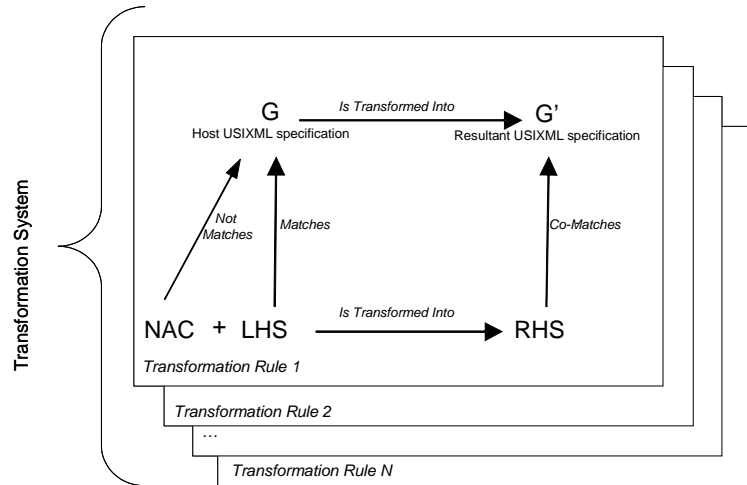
Transformation System

G
Host USIXML specification

Is Transformed Into

G'
Resultant USIXML specification

Not Matches

Matches

Co-Matches

NAC + LHS

Is Transformed Into

RHS

Transformation Rule 1

Transformation Rule 2

…

Transformation Rule N